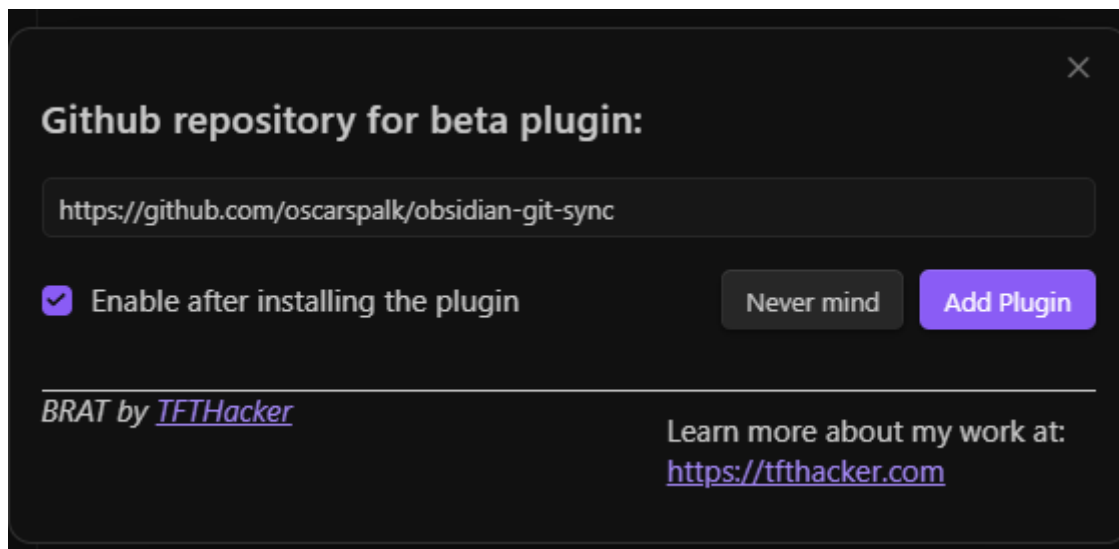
×

Github repository for beta plugin:

https://github.com/oscarspalk/obsidian-git-sync

Enable after installing the plugin

Never mind

Add Plugin

BRAT by TFTHacker

Learn more about my work at:
https://tfthacker.com